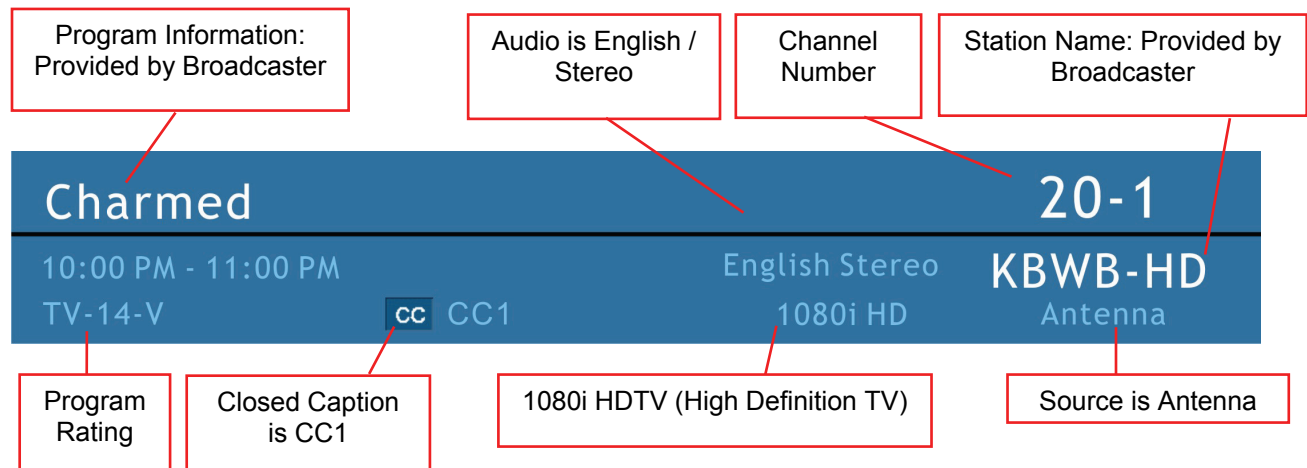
Program Information: Provided by Broadcaster

Audio is English / Stereo

Channel Number

Station Name: Provided by Broadcaster

Charmed

20-1

10:00 PM - 11:00 PM

English Stereo

KBWB-HD

TV-14-V

CC CC1

1080i HD

Antenna

Program Rating

Closed Caption is CC1

1080i HDTV (High Definition TV)

Source is Antenna